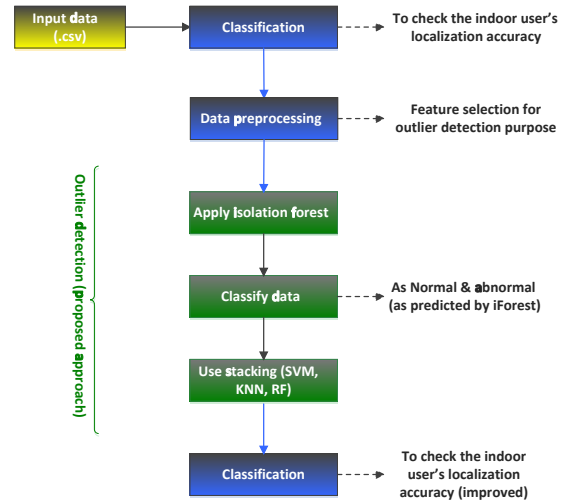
Input data (.csv)

Classification

To check the indoor user's localization accuracy

Data preprocessing

Feature selection for outlier detection purpose

Outlier detection (proposed approach)

Apply isolation forest

Classify data

As Normal & abnormal (as predicted by iForest)

Use stacking (SVM, KNN, RF)

Classification

To check the indoor user's localization accuracy (improved)